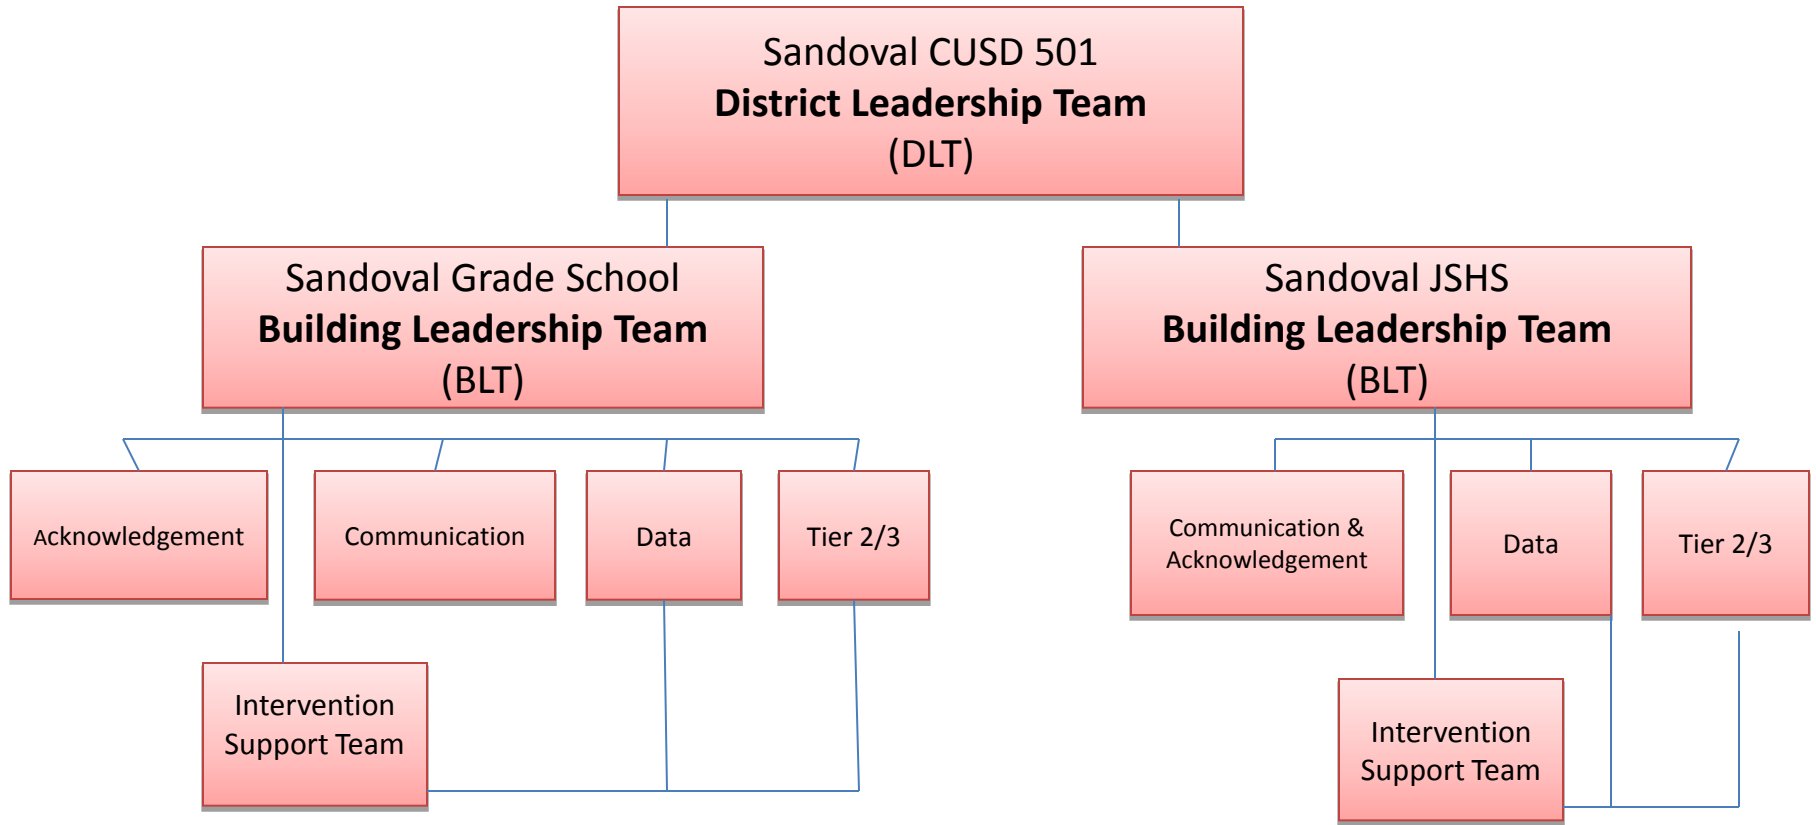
Sandoval CUSD 501
**District Leadership Team**
(DLT)

Sandoval Grade School
**Building Leadership Team**
(BLT)

Sandoval JSHS
**Building Leadership Team**
(BLT)

Acknowledgement

Communication

Data

Tier 2/3

Communication & Acknowledgement

Data

Tier 2/3

Intervention Support Team

Intervention Support Team